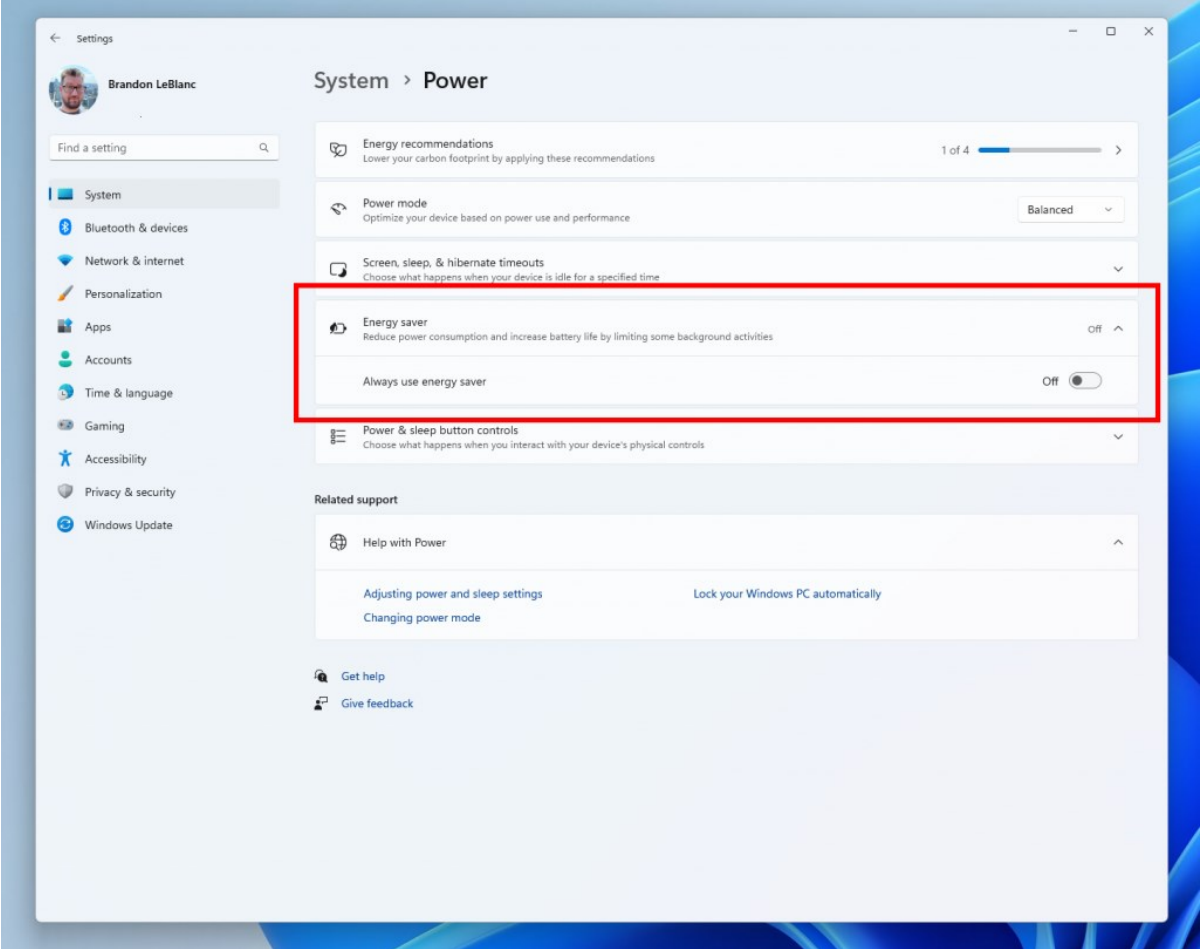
Settings

Brandon LeBlanc

Find a setting

System
Bluetooth & devices
Network & internet
Personalization
Apps
Accounts
Time & language
Gaming
Accessibility
Privacy & security
Windows Update

System › Power

Energy recommendations
Lower your carbon footprint by applying these recommendations
1 of 4

Power mode
Optimize your device based on power use and performance
Balanced

Screen, sleep, & hibernate timeouts
Choose what happens when your device is idle for a specified time

Energy saver
Reduce power consumption and increase battery life by limiting some background activities
Off

Always use energy saver
Off

Power & sleep button controls
Choose what happens when you interact with your device's physical controls

Related support

Help with Power

Adjusting power and sleep settings
Lock your Windows PC automatically
Changing power mode

Get help
Give feedback